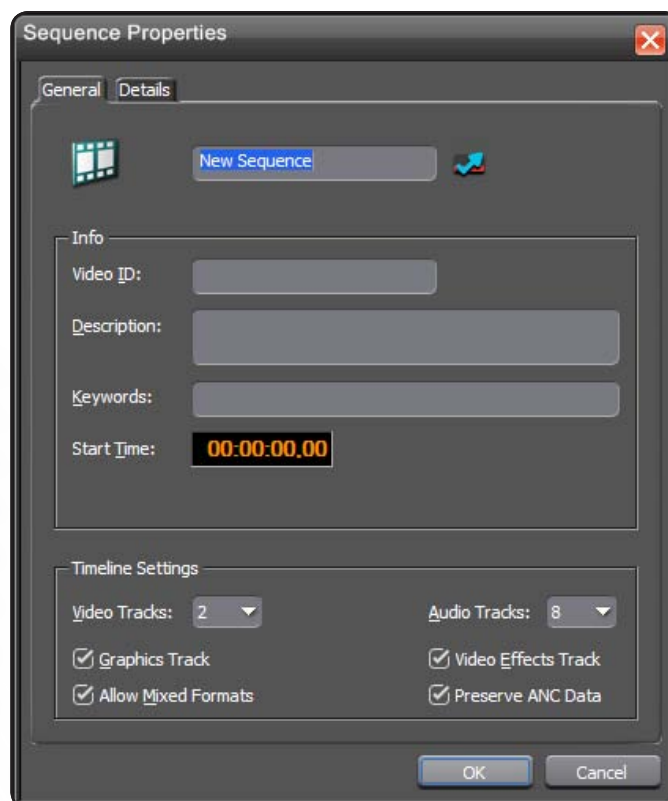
Sequence Properties

General Details

New Sequence

Info

Video ID:

Description:

Keywords:

Start Time: 00:00:00.00

Timeline Settings

Video Tracks: 2

Audio Tracks: 8

Graphics Track

Video Effects Track

Allow Mixed Formats

Preserve ANC Data

OK Cancel